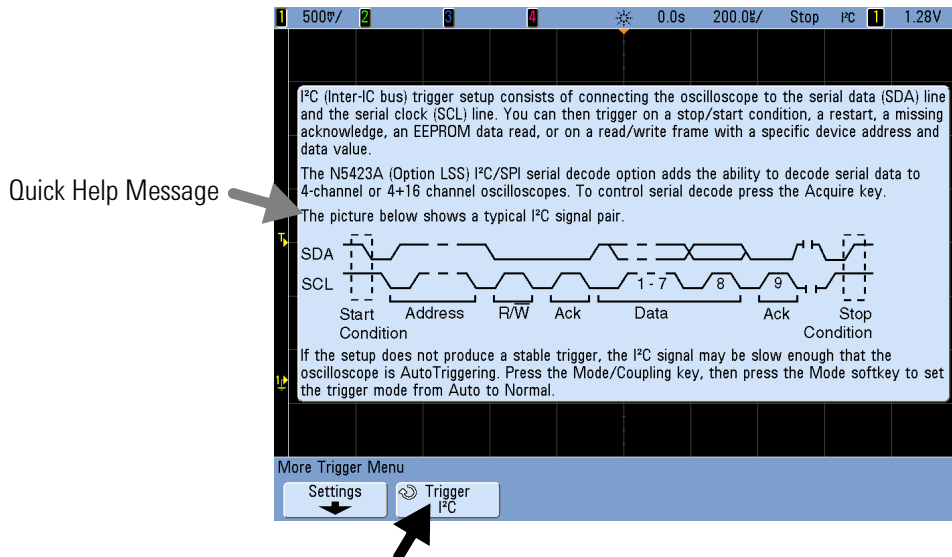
1 500mV/ 2 3 4 0.0s 200.0µs/ Stop I²C 1 1.28V

Quick Help Message

I²C (Inter-IC bus) trigger setup consists of connecting the oscilloscope to the serial data (SDA) line and the serial clock (SCL) line. You can then trigger on a stop/start condition, a restart, a missing acknowledge, an EEPROM data read, or on a read/write frame with a specific address and data value.

The N5423A (Option LSS) I²C/SPI serial decode option adds the ability to decode serial data to 4-channel or 4+16 channel oscilloscopes. To control serial decode press the Acquire key.

The picture below shows a typical I²C signal pair.

SDA

SCL

1 - 7

8

9

Start Condition

Address

R/$\overline{W}$

Ack

Data

Ack

Stop Condition

If the setup does not produce a stable trigger, the I²C signal may be slow enough that the oscilloscope is AutoTriggering. Press the Mode/Coupling key, then press the Mode softkey to set the trigger mode from Auto to Normal.

T

1

More Trigger Menu

Settings

Trigger I²C